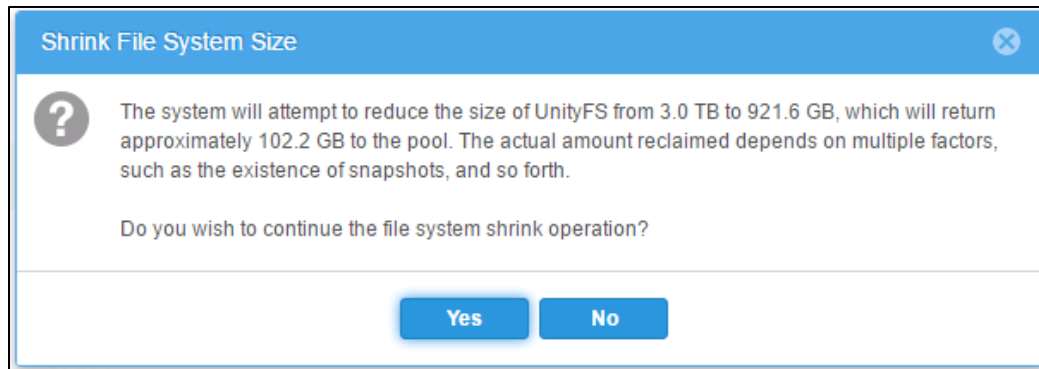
Shrink File System Size

The system will attempt to reduce the size of UnityFS from 3.0 TB to 921.6 GB, which will return approximately 102.2 GB to the pool. The actual amount reclaimed depends on multiple factors, such as the existence of snapshots, and so forth.

Do you wish to continue the file system shrink operation?

Yes

No